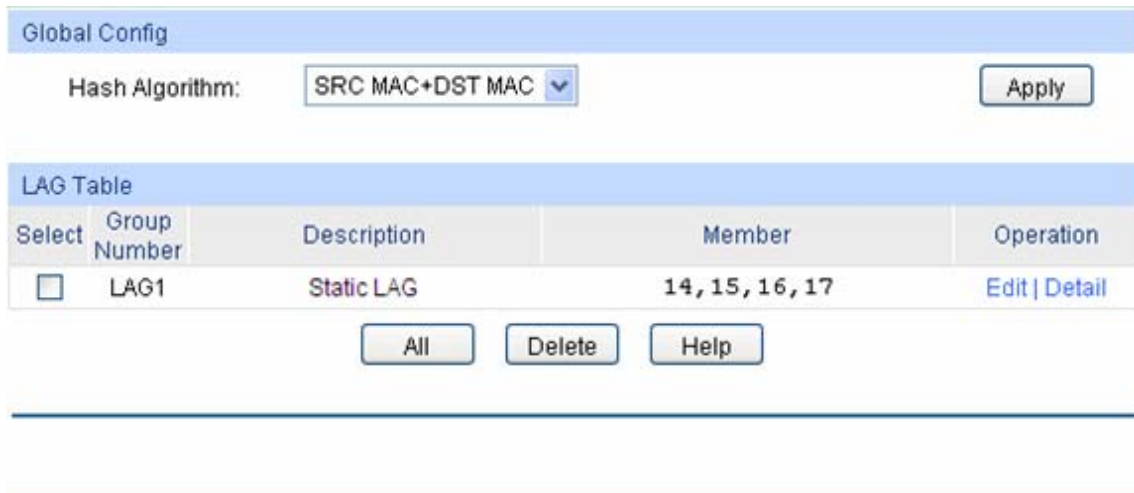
Global Config

Hash Algorithm: SRC MAC+DST MAC

Apply

LAG Table

| Select | Group Number | Description | Member | Operation |
|---|---|---|---|---|
| ☐ | LAG1 | Static LAG | 14,15,16,17 | Edit \| Detail |

All Delete Help